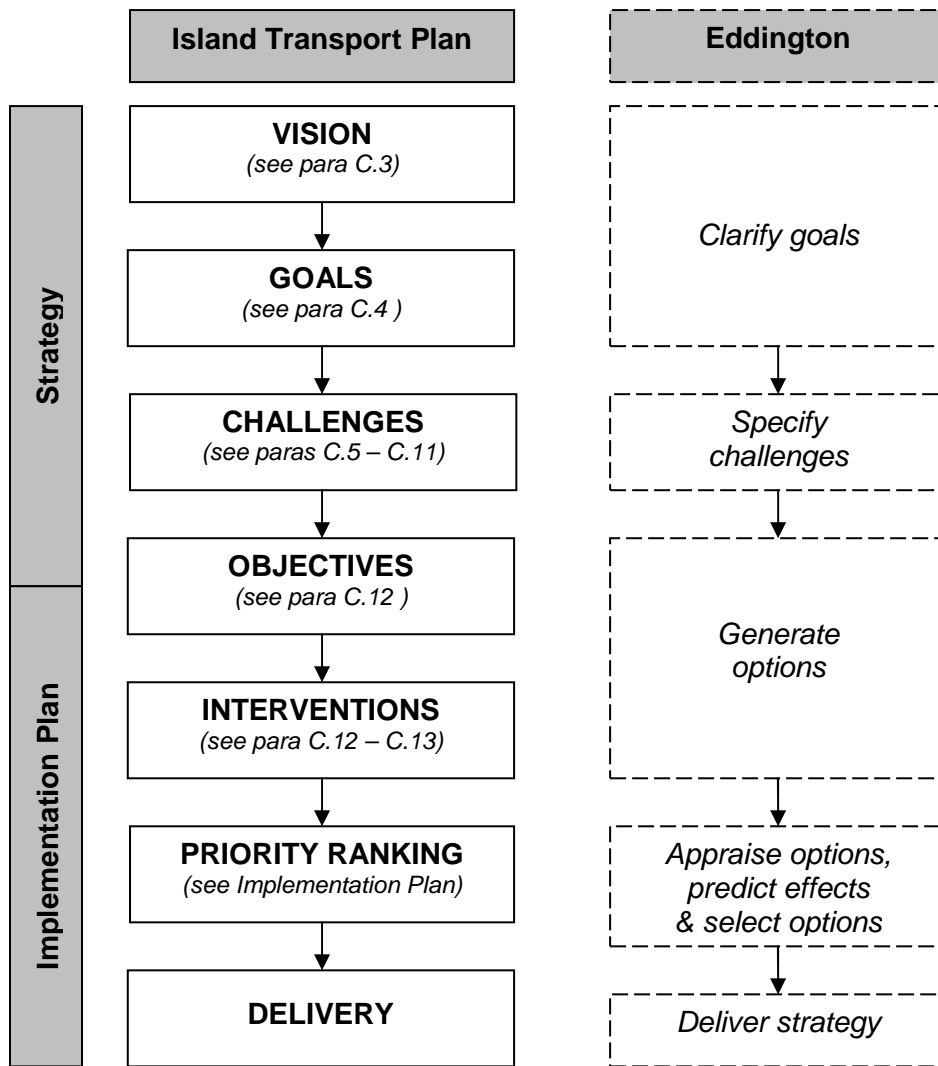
Island Transport Plan

Eddington

Strategy

Implementation Plan

VISION
(see para C.3)

GOALS
(see para C.4 )

CHALLENGES
(see paras C.5 – C.11)

OBJECTIVES
(see para C.12 )

INTERVENTIONS
(see para C.12 – C.13)

PRIORITY RANKING
(see Implementation Plan)

DELIVERY

Clarify goals

Specify challenges

Generate options

Appraise options, predict effects & select options

Deliver strategy